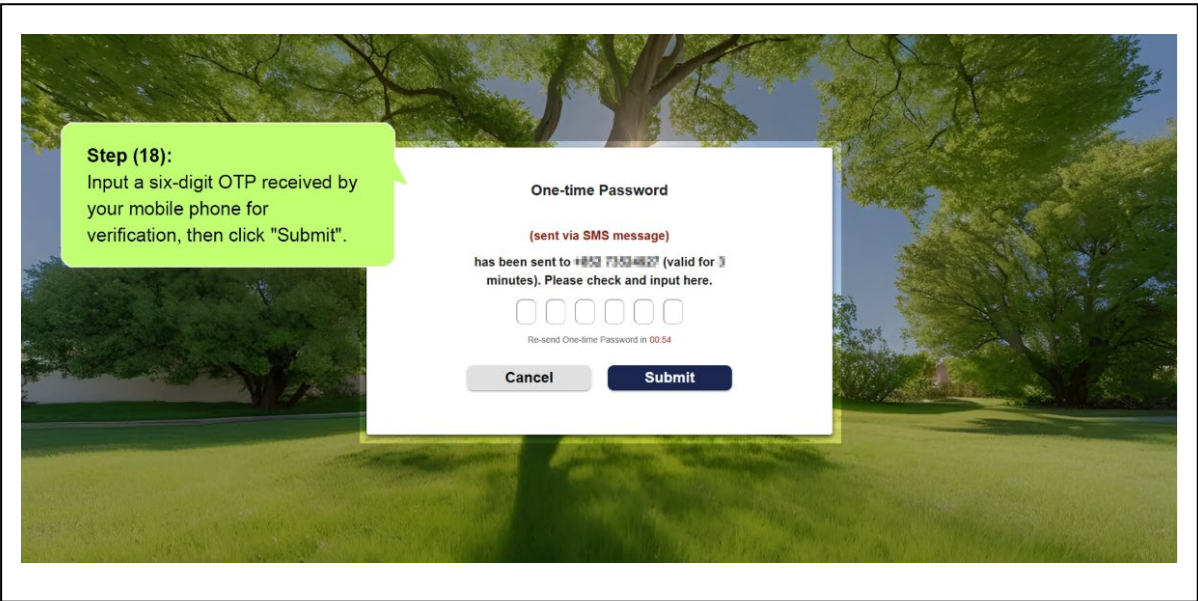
Step (18):
Input a six-digit OTP received by your mobile phone for verification, then click "Submit".

One-time Password

(sent via SMS message)

has been sent to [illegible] (valid for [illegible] minutes). Please check and input here.

Re-send One-time Password in 00:54

Cancel

Submit